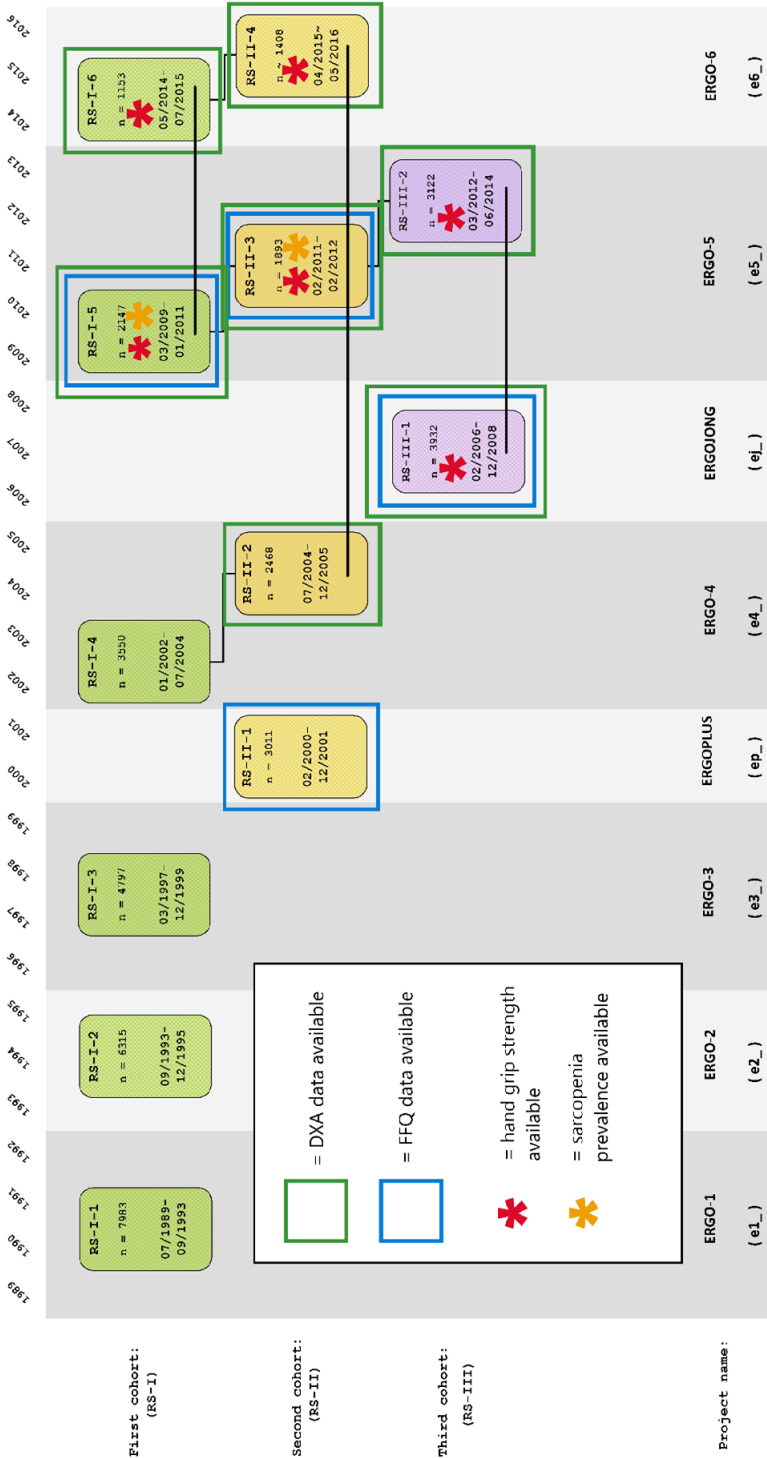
First cohort: (RS-I)

Second cohort: (RS-II)

Third cohort: (RS-III)

Project name:

1989 1990 1991 1992 1993 1994 1995 1996 1997 1998 1999 2000 2001 2002 2003 2004 2005 2006 2007 2008 2009 2010 2011 2012 2013 2014 2015 2016

RS-I-1
n = 7983
07/1989-09/1993

RS-I-2
n = 6315
09/1993-12/1995

RS-I-3
n = 4797
03/1997-12/1999

RS-I-4
n = 3550
01/2002-07/2004

RS-I-5
n = 2147
03/2009-01/2011

RS-I-6
n = 1153
05/2014-07/2015

RS-II-1
n = 3011
02/2000-12/2001

RS-II-2
n = 2468
07/2004-12/2005

RS-II-3
n = 1893
02/2011-02/2012

RS-II-4
n = 1408
04/2015-05/2016

RS-III-1
n = 3932
02/2006-12/2008

RS-III-2
n = 3122
03/2012-06/2014

= DXA data available

= FFQ data available

= hand grip strength available

= sarcopenia prevalence available

ERGO-1 (e1_)
ERGO-2 (e2_)
ERGO-3 (e3_)
ERGOPLUS (ep_)
ERGO-4 (e4_)
ERGOJONG (ej_)
ERGO-5 (e5_)
ERGO-6 (e6_)